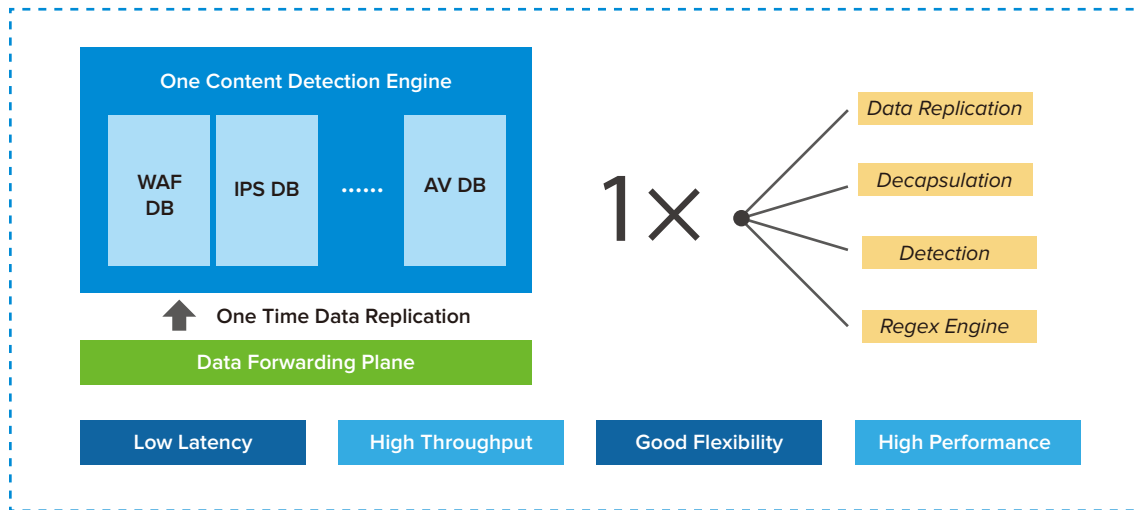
One Content Detection Engine

WAF DB

IPS DB

......

AV DB

One Time Data Replication

Data Forwarding Plane

1×

Data Replication

Decapsulation

Detection

Regex Engine

Low Latency

High Throughput

Good Flexibility

High Performance